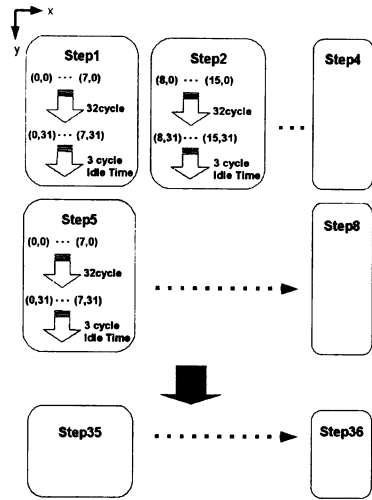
x
y

Step1
(0,0) ··· (7,0)
32cycle
(0,31) ··· (7,31)
3 cycle Idle Time

Step2
(8,0) ··· (15,0)
32cycle
(8,31) ··· (15,31)
3 cycle Idle Time

···

Step4

Step5
(0,0) ··· (7,0)
32cycle
(0,31) ··· (7,31)
3 cycle Idle Time

Step8

Step35

Step36